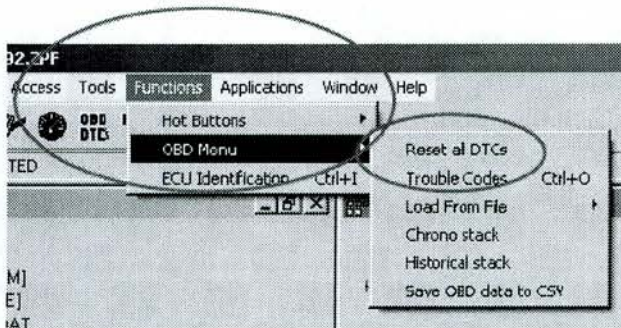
92.ZPF

Access Tools Functions Applications Window Help

OBD DTC

Hot Buttons

OBD Menu

ECU Identification Ctrl+I

TED

Reset all DTCs

Trouble Codes Ctrl+O

Load From File

Chrono stack

Historical stack

Save OBD data to CSV

M]

E]

AT